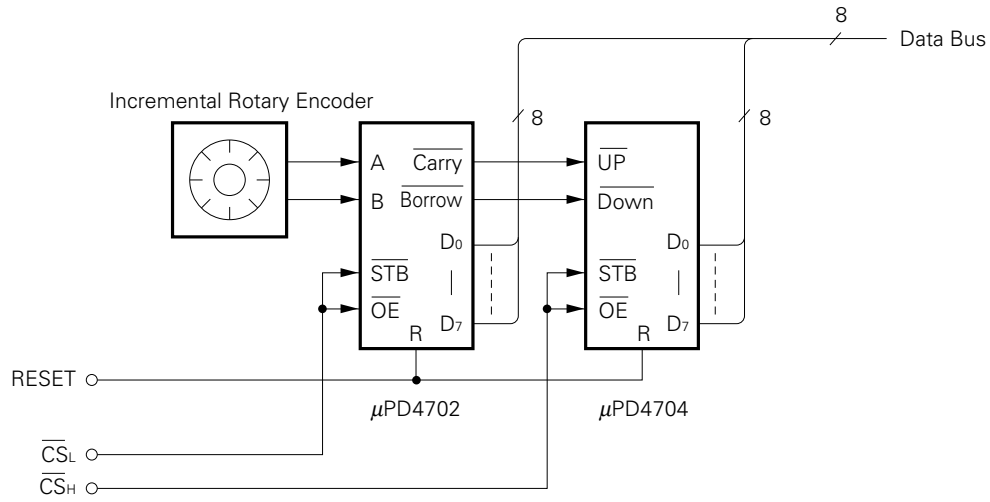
8

Data Bus

Incremental Rotary Encoder

8

8

A

B

$\overline{\text{Carry}}$

$\overline{\text{Borrow}}$

$D_0$

$\overline{\text{STB}}$

$\overline{\text{OE}}$

$D_7$

R

$\overline{\text{UP}}$

$\overline{\text{Down}}$

$D_0$

$\overline{\text{STB}}$

$\overline{\text{OE}}$

$D_7$

R

RESET

$\mu$PD4702

$\mu$PD4704

$\overline{\text{CS}}_L$

$\overline{\text{CS}}_H$